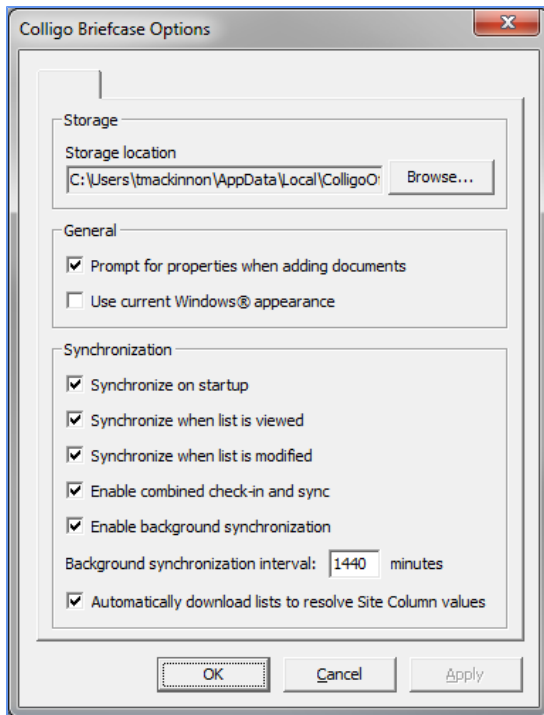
Colligo Briefcase Options

Storage

Storage location

C:\Users\tmackinnon\AppData\Local\ColligoO

Browse...

General

Prompt for properties when adding documents

Use current Windows® appearance

Synchronization

Synchronize on startup

Synchronize when list is viewed

Synchronize when list is modified

Enable combined check-in and sync

Enable background synchronization

Background synchronization interval: 1440 minutes

Automatically download lists to resolve Site Column values

OK

Cancel

Apply